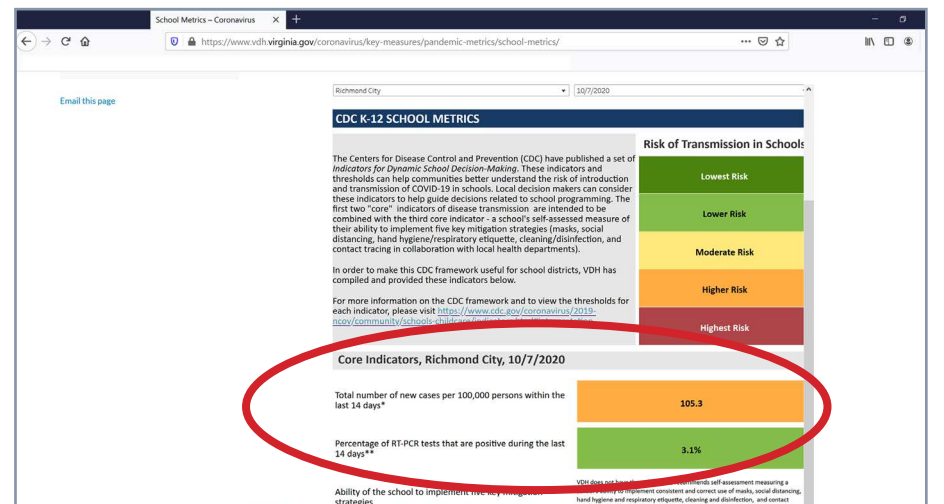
School Metrics – Coronavirus ×

https://www.vdh.virginia.gov/coronavirus/key-measures/pandemic-metrics/school-metrics/

Email this page

Richmond City | 10/7/2020

CDC K-12 SCHOOL METRICS

The Centers for Disease Control and Prevention (CDC) have published a set of Indicators for Dynamic School Decision-Making. These indicators and thresholds can help communities better understand the risk of introduction and transmission of COVID-19 in schools. Local decision makers can consider these indicators to help guide decisions related to school programming. The first two "core" indicators of disease transmission are intended to be combined with the third core indicator - a school's self-assessed measure of their ability to implement five key mitigation strategies (masks, social distancing, hand hygiene/respiratory etiquette, cleaning/disinfection, and contact tracing in collaboration with local health departments).

In order to make this CDC framework useful for school districts, VDH has compiled and provided these indicators below.

For more information on the CDC framework and to view the thresholds for each indicator, please visit https://www.cdc.gov/coronavirus/2019-ncov/community/schools-childcare/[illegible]

Risk of Transmission in Schools

Lowest Risk

Lower Risk

Moderate Risk

Higher Risk

Highest Risk

Core Indicators, Richmond City, 10/7/2020

| | |
|---|---|
| Total number of new cases per 100,000 persons within the last 14 days* | 105.3 |
| Percentage of RT-PCR tests that are positive during the last 14 days** | 3.1% |
| Ability of the school to implement five key mitigation strategies | VDH does not have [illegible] recommends self-assessment measuring a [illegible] to implement consistent and correct use of masks, social distancing, hand hygiene and respiratory etiquette, cleaning and disinfection, and contact |